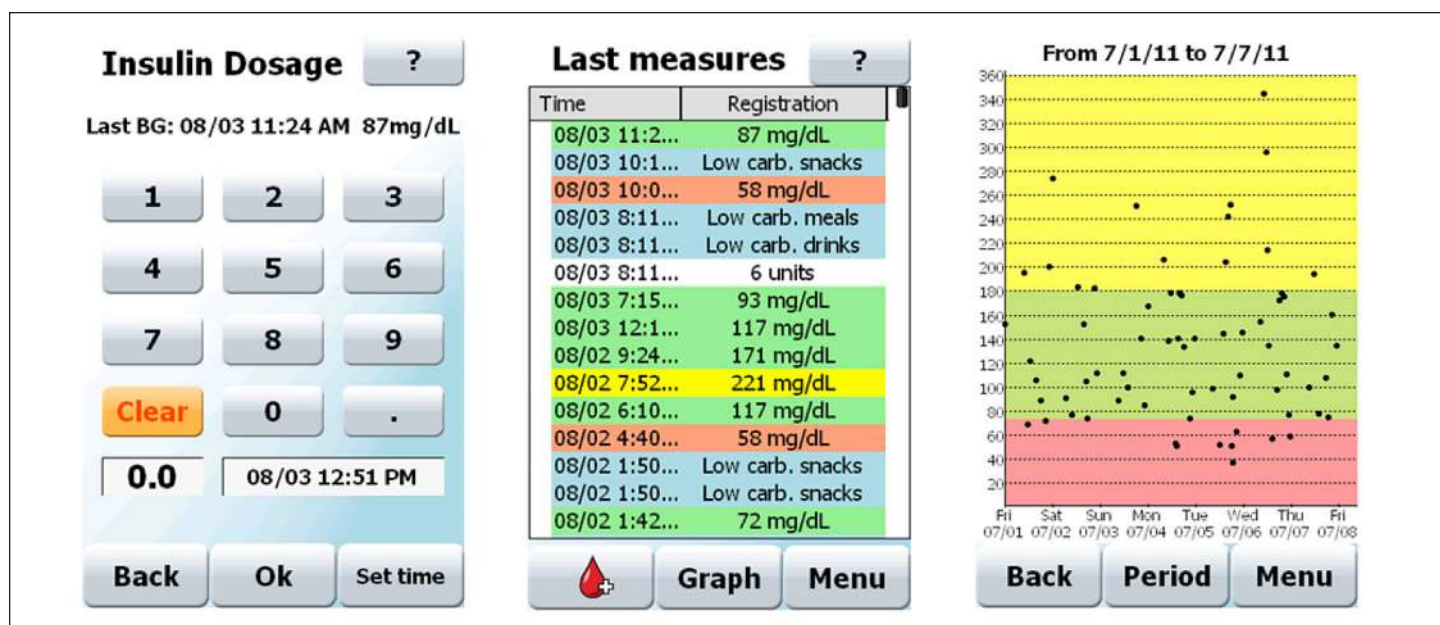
Insulin Dosage ?

Last BG: 08/03 11:24 AM 87mg/dL

1 2 3
4 5 6
7 8 9
Clear 0 .

0.0 08/03 12:51 PM

Back Ok Set time

Last measures ?

| Time | Registration |
|---|---|
| 08/03 11:2... | 87 mg/dL |
| 08/03 10:1... | Low carb. snacks |
| 08/03 10:0... | 58 mg/dL |
| 08/03 8:11... | Low carb. meals |
| 08/03 8:11... | Low carb. drinks |
| 08/03 8:11... | 6 units |
| 08/03 7:15... | 93 mg/dL |
| 08/03 12:1... | 117 mg/dL |
| 08/02 9:24... | 171 mg/dL |
| 08/02 7:52... | 221 mg/dL |
| 08/02 6:10... | 117 mg/dL |
| 08/02 4:40... | 58 mg/dL |
| 08/02 1:50... | Low carb. snacks |
| 08/02 1:50... | Low carb. snacks |
| 08/02 1:42... | 72 mg/dL |

Graph Menu

From 7/1/11 to 7/7/11

360 340 320 300 280 260 240 220 200 180 160 140 120 100 80 60 40 20

Fri 07/01 Sat 07/02 Sun 07/03 Mon 07/04 Tue 07/05 Wed 07/06 Thu 07/07 Fri 07/08

Back Period Menu